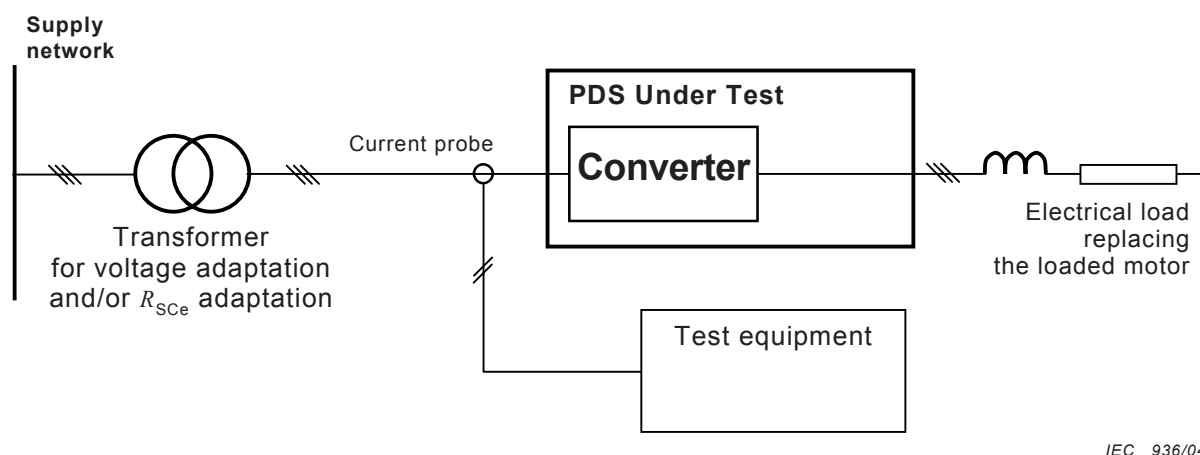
Supply network

Transformer for voltage adaptation and/or $R_{\mathrm{SCe}}$ adaptation

Current probe

PDS Under Test

Converter

Electrical load replacing the loaded motor

Test equipment

IEC 936/04